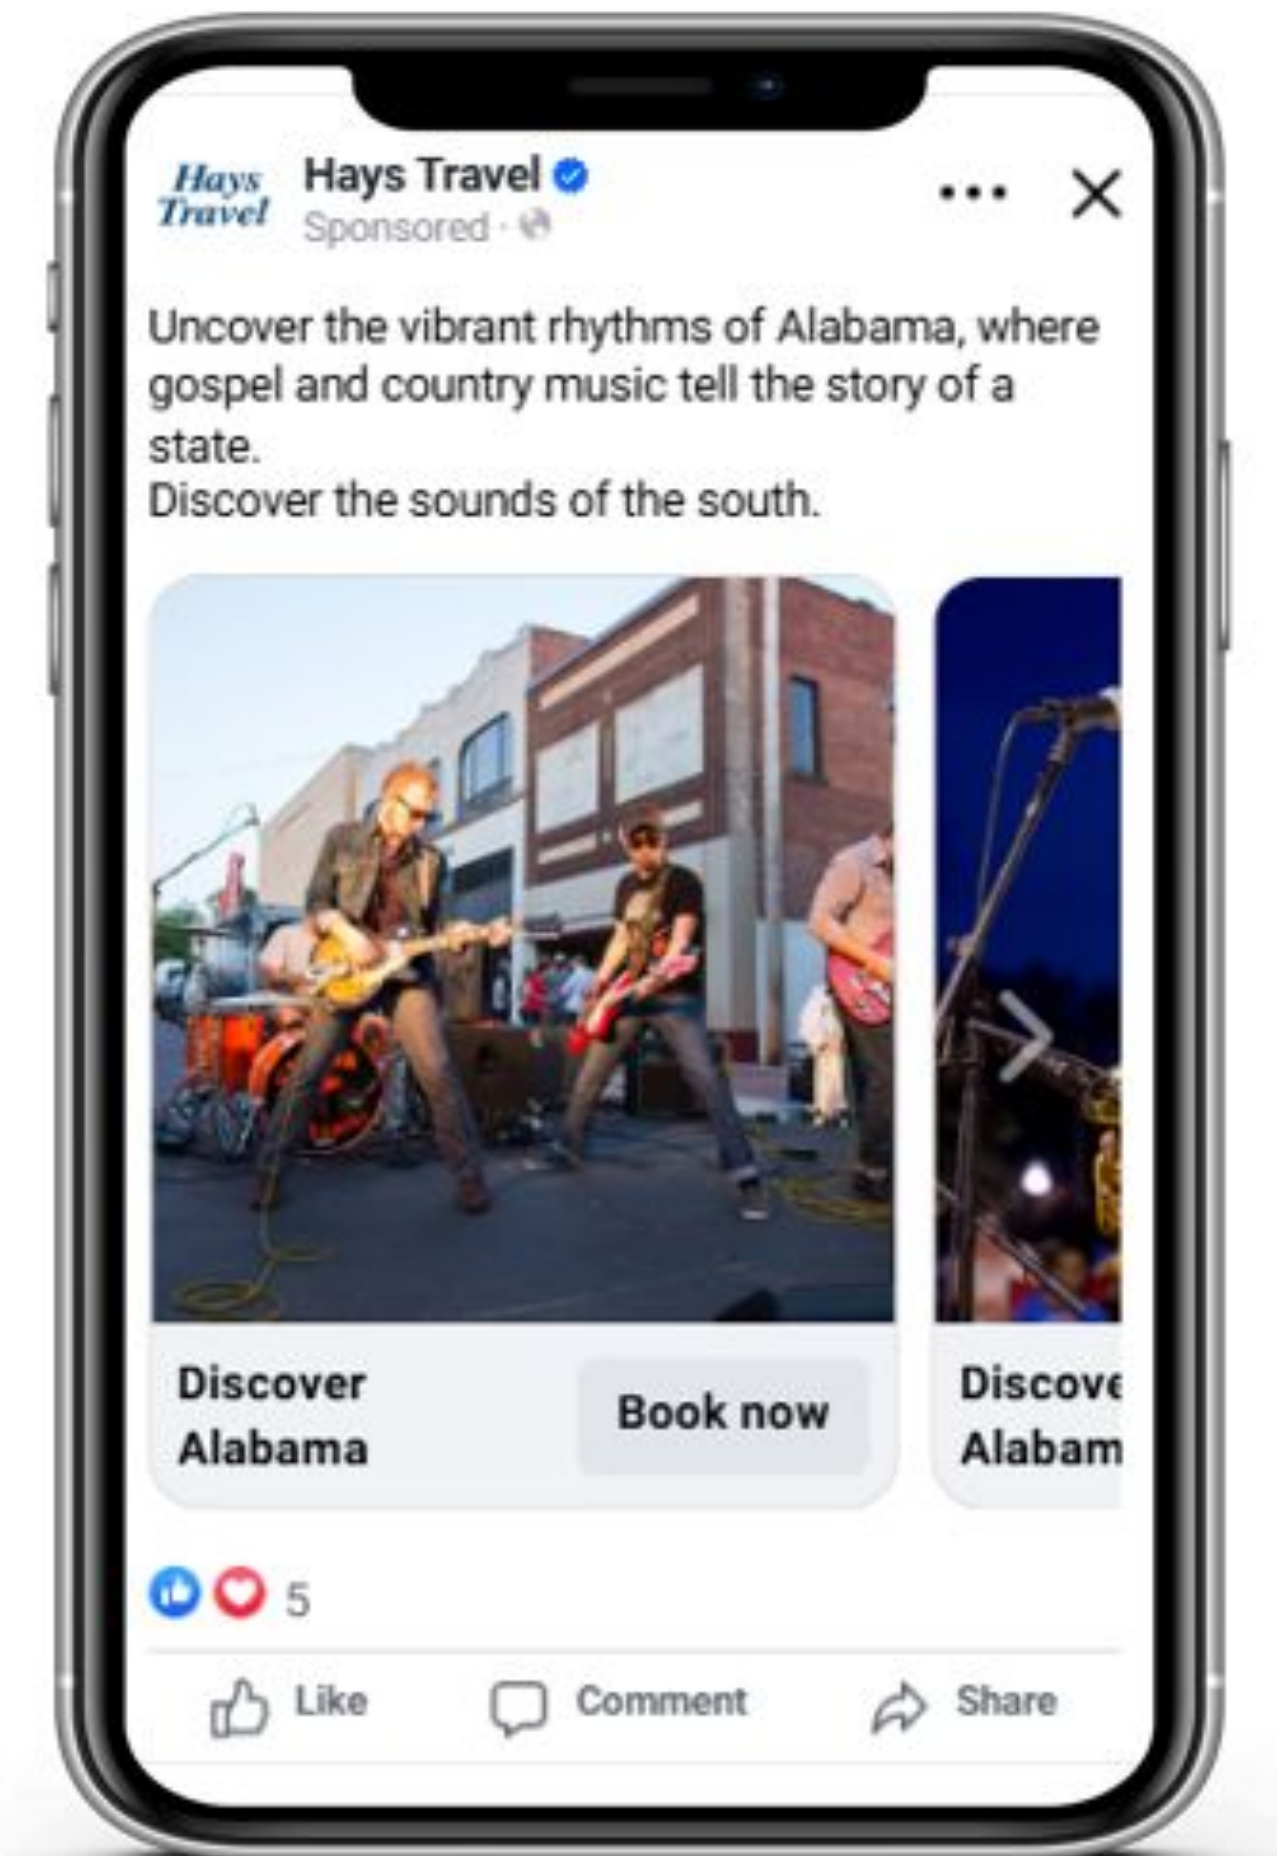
Hays Travel

Hays Travel
Sponsored ·

Uncover the vibrant rhythms of Alabama, where gospel and country music tell the story of a state.
Discover the sounds of the south.

Discover Alabama

Book now

Discove
Alabam

5

Like

Comment

Share